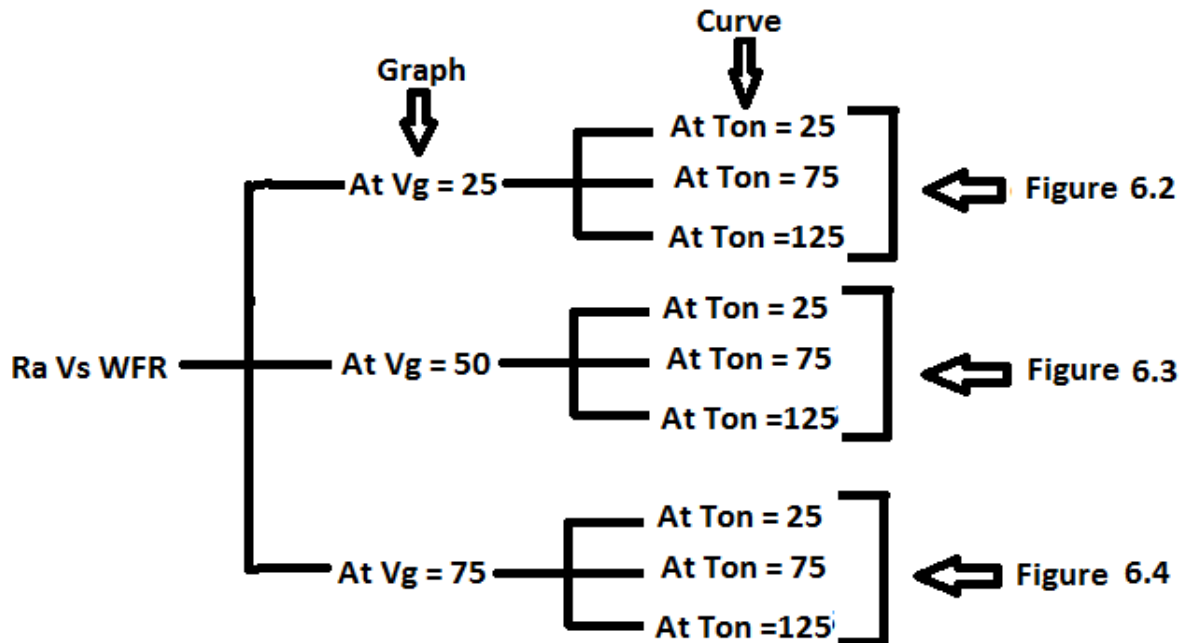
Curve

Graph

At Ton = 25

At Vg = 25

At Ton = 75

Figure 6.2

At Ton =125

At Ton = 25

Ra Vs WFR

At Vg = 50

At Ton = 75

Figure 6.3

At Ton =125

At Ton = 25

At Vg = 75

At Ton = 75

Figure 6.4

At Ton =125